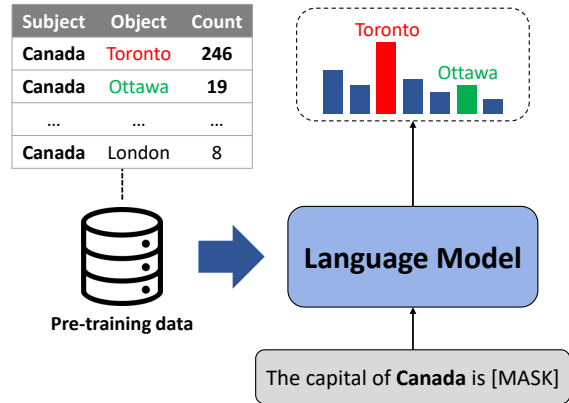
| Subject | Object | Count |
|---|---|---|
| Canada | Toronto | 246 |
| Canada | Ottawa | 19 |
| ... | ... | ... |
| Canada | London | 8 |

Pre-training data

Toronto

Ottawa

Language Model

The capital of Canada is [MASK]